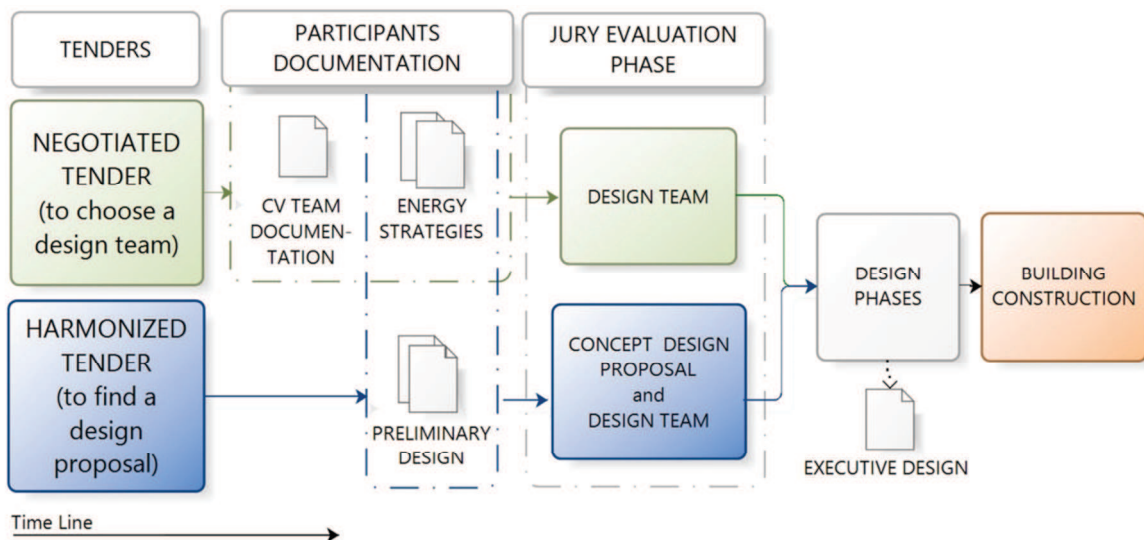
TENDERS

PARTICIPANTS DOCUMENTATION

JURY EVALUATION PHASE

NEGOTIATED TENDER (to choose a design team)

CV TEAM DOCUMENTATION

ENERGY STRATEGIES

DESIGN TEAM

DESIGN PHASES

BUILDING CONSTRUCTION

HARMONIZED TENDER (to find a design proposal)

PRELIMINARY DESIGN

CONCEPT DESIGN PROPOSAL and DESIGN TEAM

EXECUTIVE DESIGN

Time Line